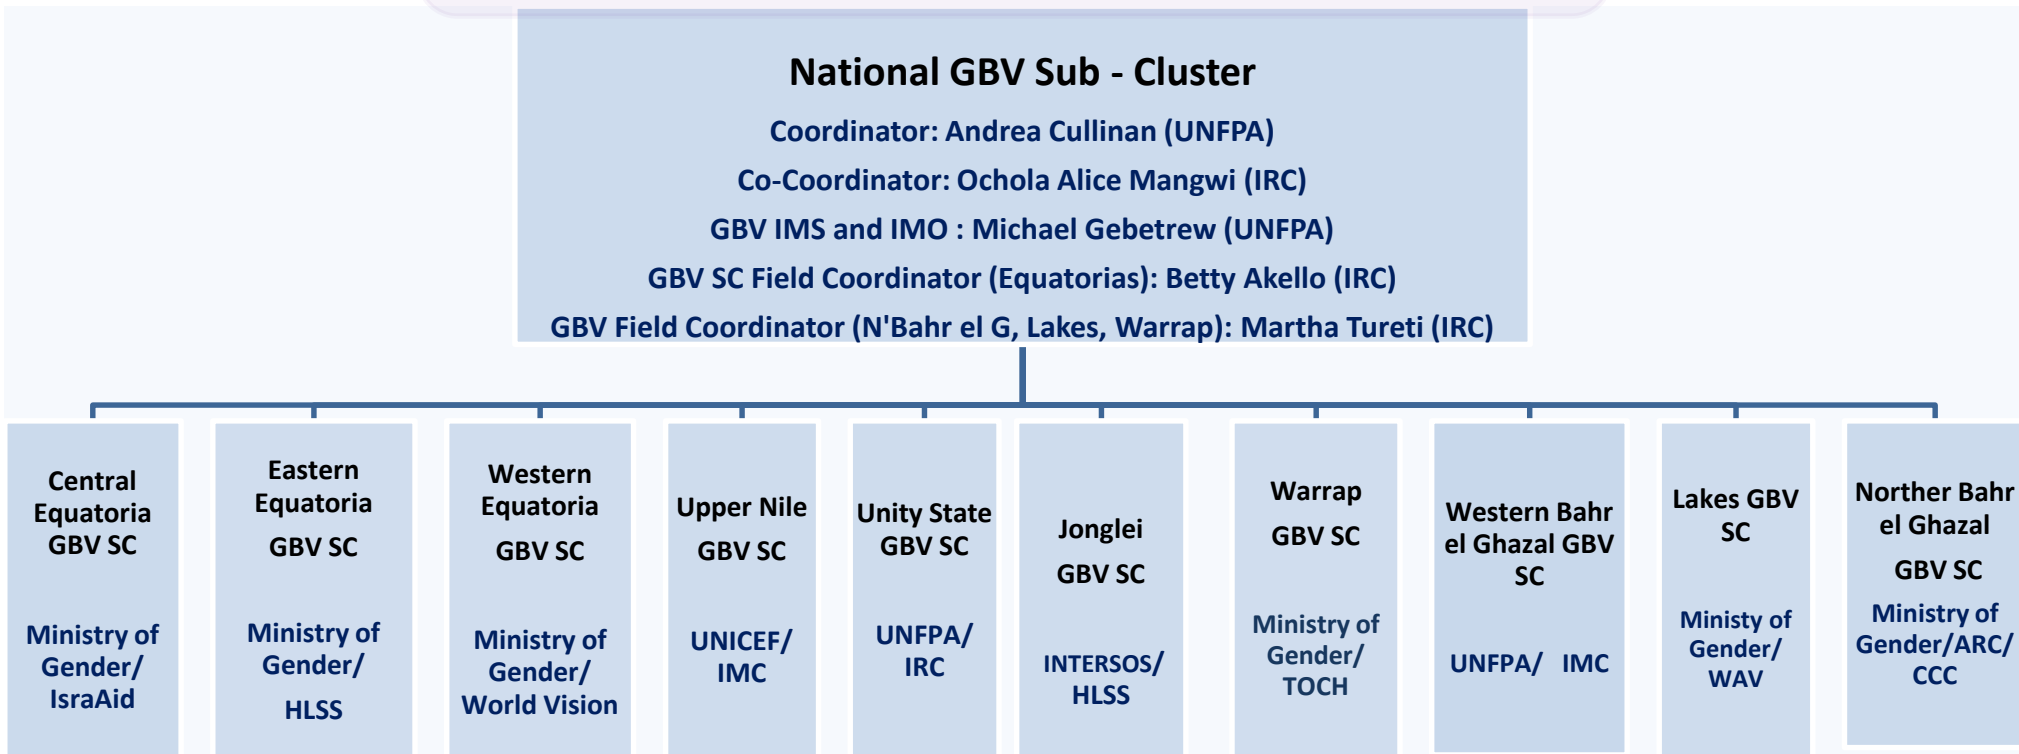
National GBV Sub - Cluster

Coordinator: Andrea Cullinan (UNFPA)

Co-Coordinator: Ochola Alice Mangwi (IRC)

GBV IMS and IMO : Michael Gebetrew (UNFPA)

GBV SC Field Coordinator (Equatorias): Betty Akello (IRC)

GBV Field Coordinator (N'Bahr el G, Lakes, Warrap): Martha Tureti (IRC)

Central Equatoria GBV SC

Ministry of Gender/ IsraAid

Eastern Equatoria GBV SC

Ministry of Gender/ HLSS

Western Equatoria GBV SC

Ministry of Gender/ World Vision

Upper Nile GBV SC

UNICEF/ IMC

Unity State GBV SC

UNFPA/ IRC

Jonglei GBV SC

INTERSOS/ HLSS

Warrap GBV SC

Ministry of Gender/ TOCH

Western Bahr el Ghazal GBV SC

UNFPA/ IMC

Lakes GBV SC

Ministy of Gender/ WAV

Norther Bahr el Ghazal GBV SC

Ministry of Gender/ARC/ CCC